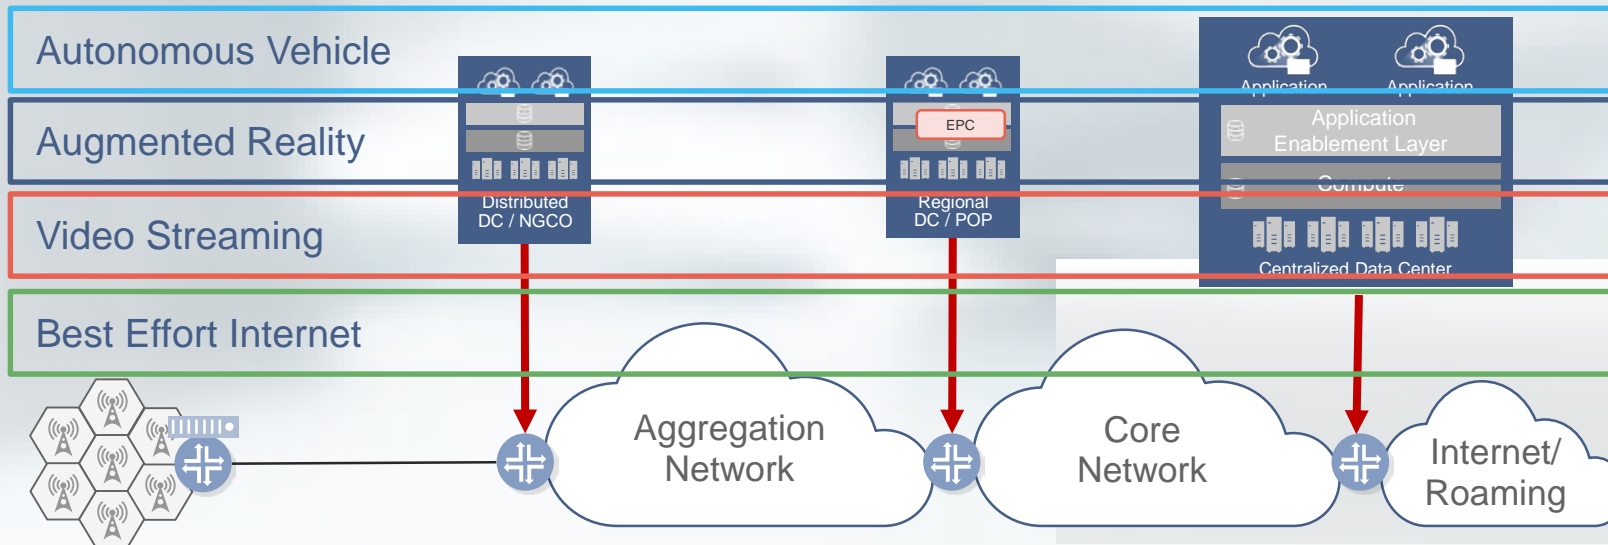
Autonomous Vehicle

Augmented Reality

Video Streaming

Best Effort Internet

Distributed DC / NGCO

EPC

Regional DC / POP

Application

Application

Application Enablement Layer

Compute

Centralized Data Center

Aggregation Network

Core Network

Internet/ Roaming